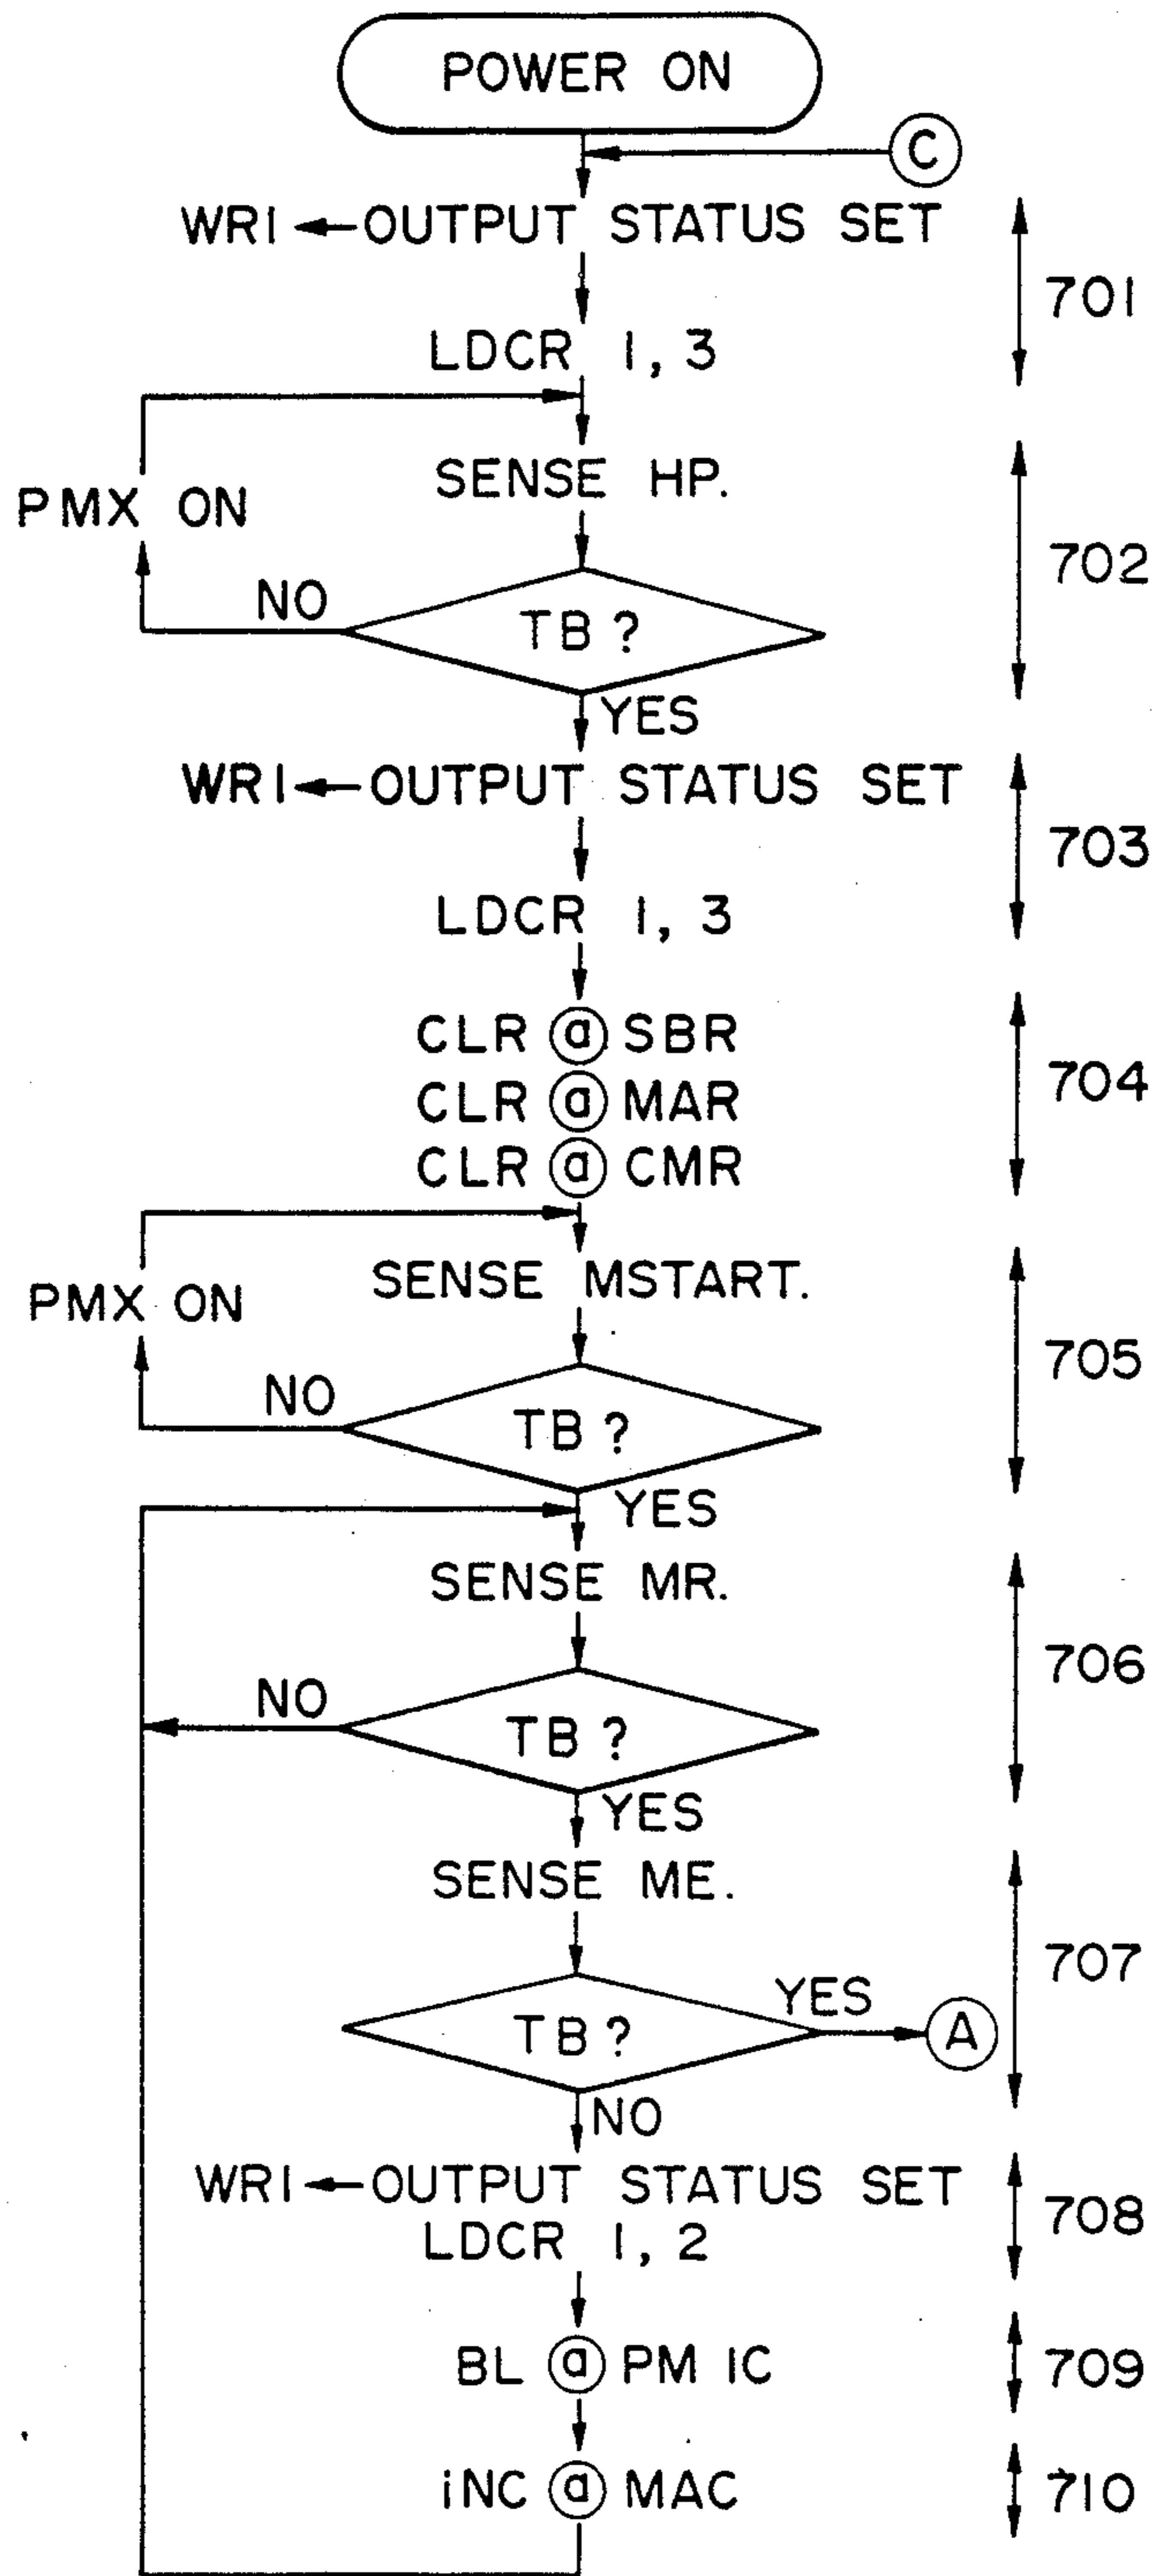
POWER ON

C

WRI ← OUTPUT STATUS SET

LDCR 1, 3

701

SENSE HP.

PMX ON

NO

TB ?

YES

702

WRI ← OUTPUT STATUS SET

LDCR 1, 3

703

CLR @ SBR
CLR @ MAR
CLR @ CMR

704

SENSE MSTART.

PMX ON

NO

TB ?

YES

705

SENSE MR.

NO

TB ?

YES

706

SENSE ME.

TB ?

YES

A

NO

707

WRI ← OUTPUT STATUS SET
LDCR 1, 2

708

BL @ PM IC

709

iNC @ MAC

710